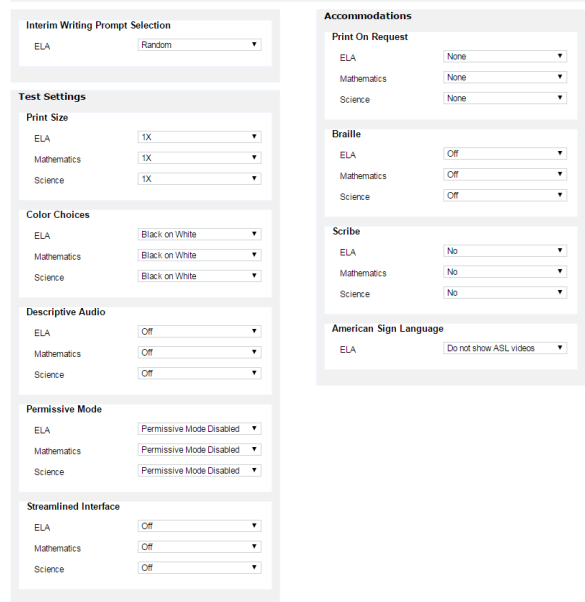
Interim Writing Prompt Selection

ELA Random ▼

Test Settings

Print Size

ELA 1X ▼

Mathematics 1X ▼

Science 1X ▼

Color Choices

ELA Black on White ▼

Mathematics Black on White ▼

Science Black on White ▼

Descriptive Audio

ELA Off ▼

Mathematics Off ▼

Science Off ▼

Permissive Mode

ELA Permissive Mode Disabled ▼

Mathematics Permissive Mode Disabled ▼

Science Permissive Mode Disabled ▼

Streamlined Interface

ELA Off ▼

Mathematics Off ▼

Science Off ▼

Accommodations

Print On Request

ELA None ▼

Mathematics None ▼

Science None ▼

Braille

ELA Off ▼

Mathematics Off ▼

Science Off ▼

Scribe

ELA No ▼

Mathematics No ▼

Science No ▼

American Sign Language

ELA Do not show ASL videos ▼